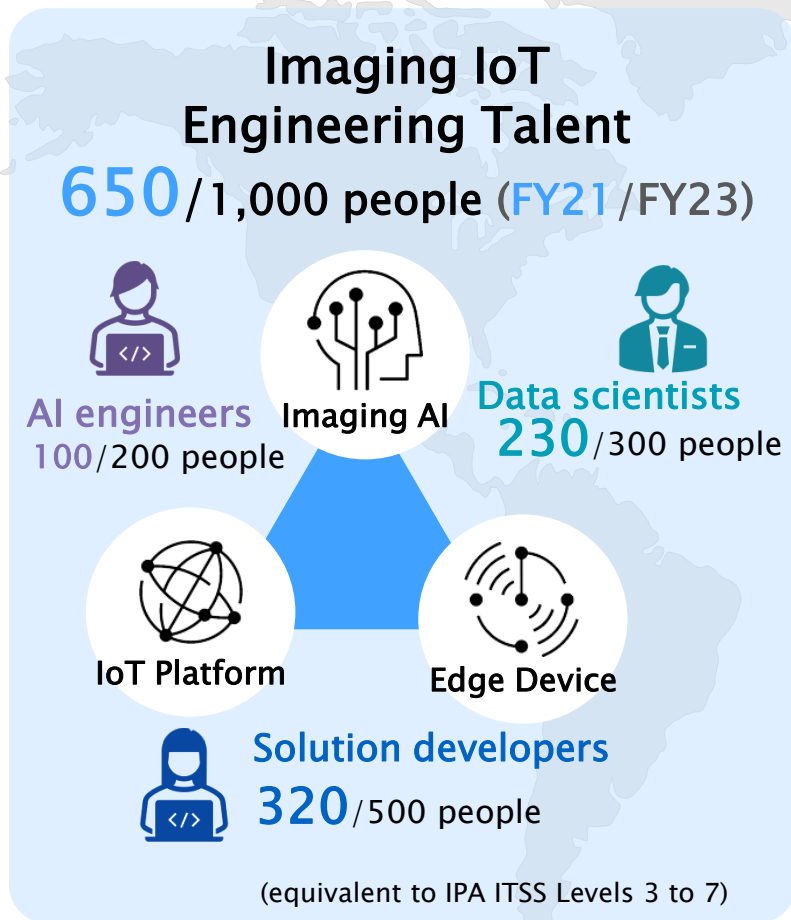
Imaging IoT Engineering Talent
650/1,000 people (FY21/FY23)

AI engineers
100/200 people

Imaging AI

Data scientists
230/300 people

IoT Platform

Edge Device

Solution developers
320/500 people

(equivalent to IPA ITSS Levels 3 to 7)